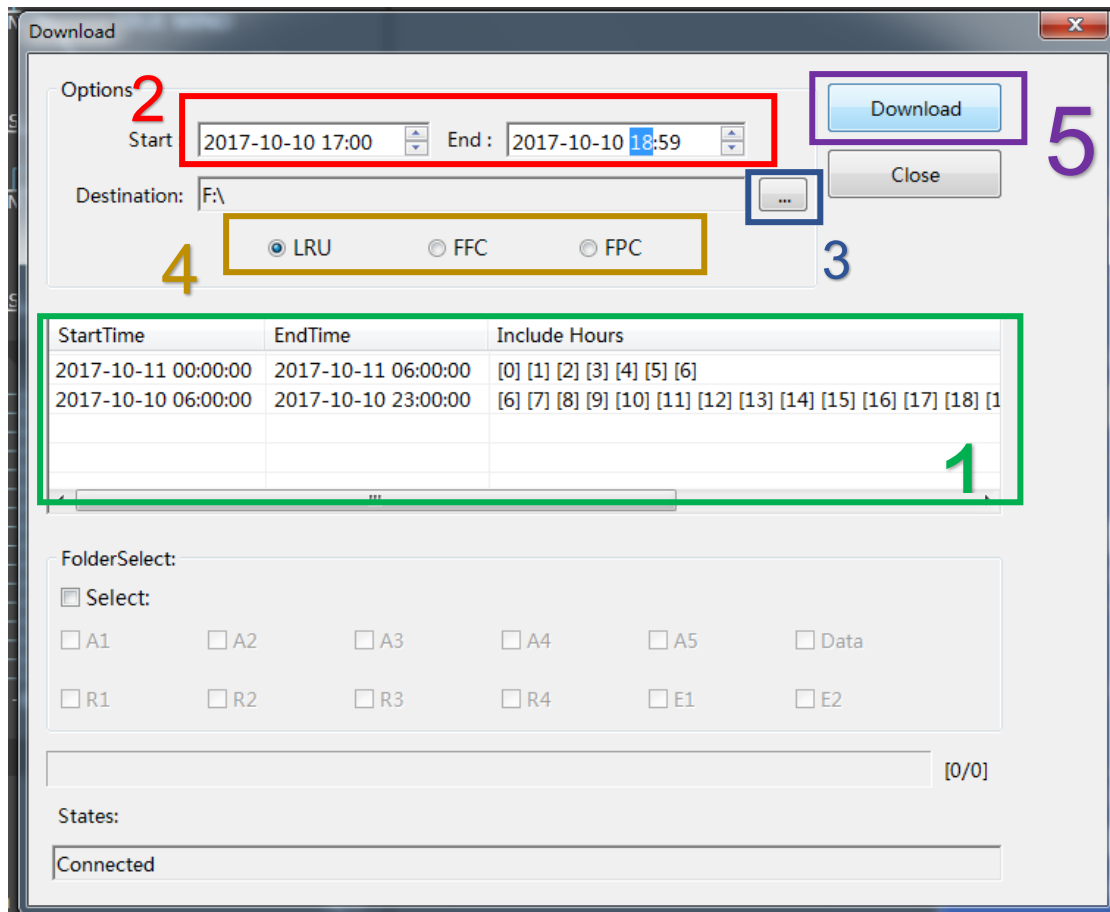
Download

Options 2

Start 2017-10-10 17:00 End : 2017-10-10 18:59

Destination: F:\ ...

3

4 LRU FFC FPC

Download 5

Close

| StartTime | EndTime | Include Hours |
|---|---|---|
| 2017-10-11 00:00:00 | 2017-10-11 06:00:00 | [0] [1] [2] [3] [4] [5] [6] |
| 2017-10-10 06:00:00 | 2017-10-10 23:00:00 | [6] [7] [8] [9] [10] [11] [12] [13] [14] [15] [16] [17] [18] [1 |

1

FolderSelect:

Select:

A1 A2 A3 A4 A5 Data

R1 R2 R3 R4 E1 E2

[0/0]

States:

Connected